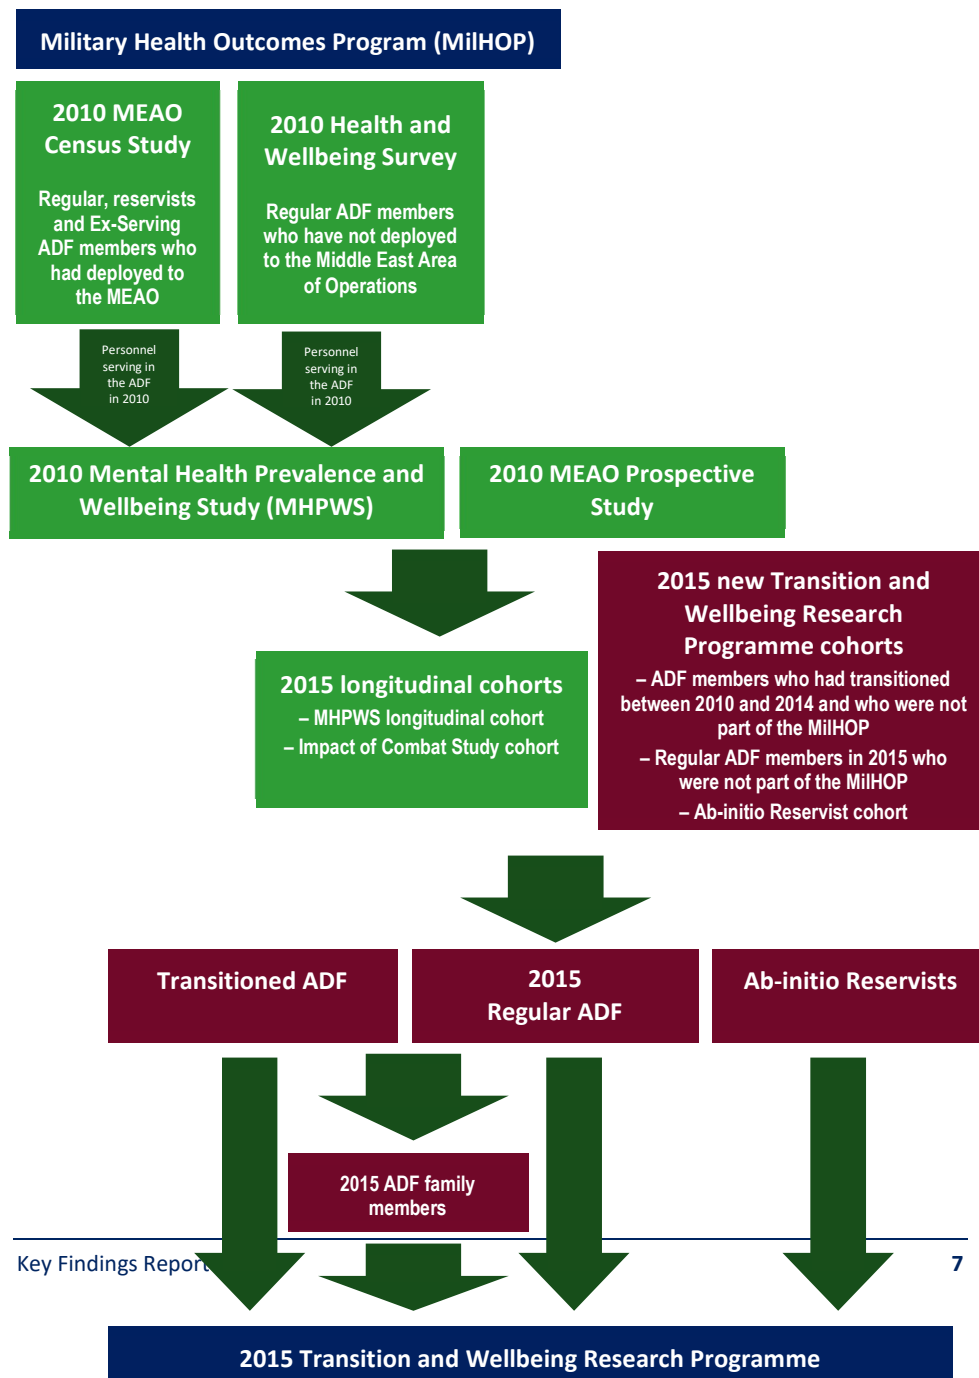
Military Health Outcomes Program (MilHOP)

2010 MEAO Census Study

Regular, reservists and Ex-Serving ADF members who had deployed to the MEAO

2010 Health and Wellbeing Survey

Regular ADF members who have not deployed to the Middle East Area of Operations

Personnel serving in the ADF in 2010

Personnel serving in the ADF in 2010

2010 Mental Health Prevalence and Wellbeing Study (MHPWS)

2010 MEAO Prospective Study

2015 new Transition and Wellbeing Research Programme cohorts

– ADF members who had transitioned between 2010 and 2014 and who were not part of the MilHOP

– Regular ADF members in 2015 who were not part of the MilHOP

– Ab-initio Reservist cohort

2015 longitudinal cohorts

– MHPWS longitudinal cohort

– Impact of Combat Study cohort

Transitioned ADF

2015 Regular ADF

Ab-initio Reservists

2015 ADF family members

Key Findings Report

7

2015 Transition and Wellbeing Research Programme